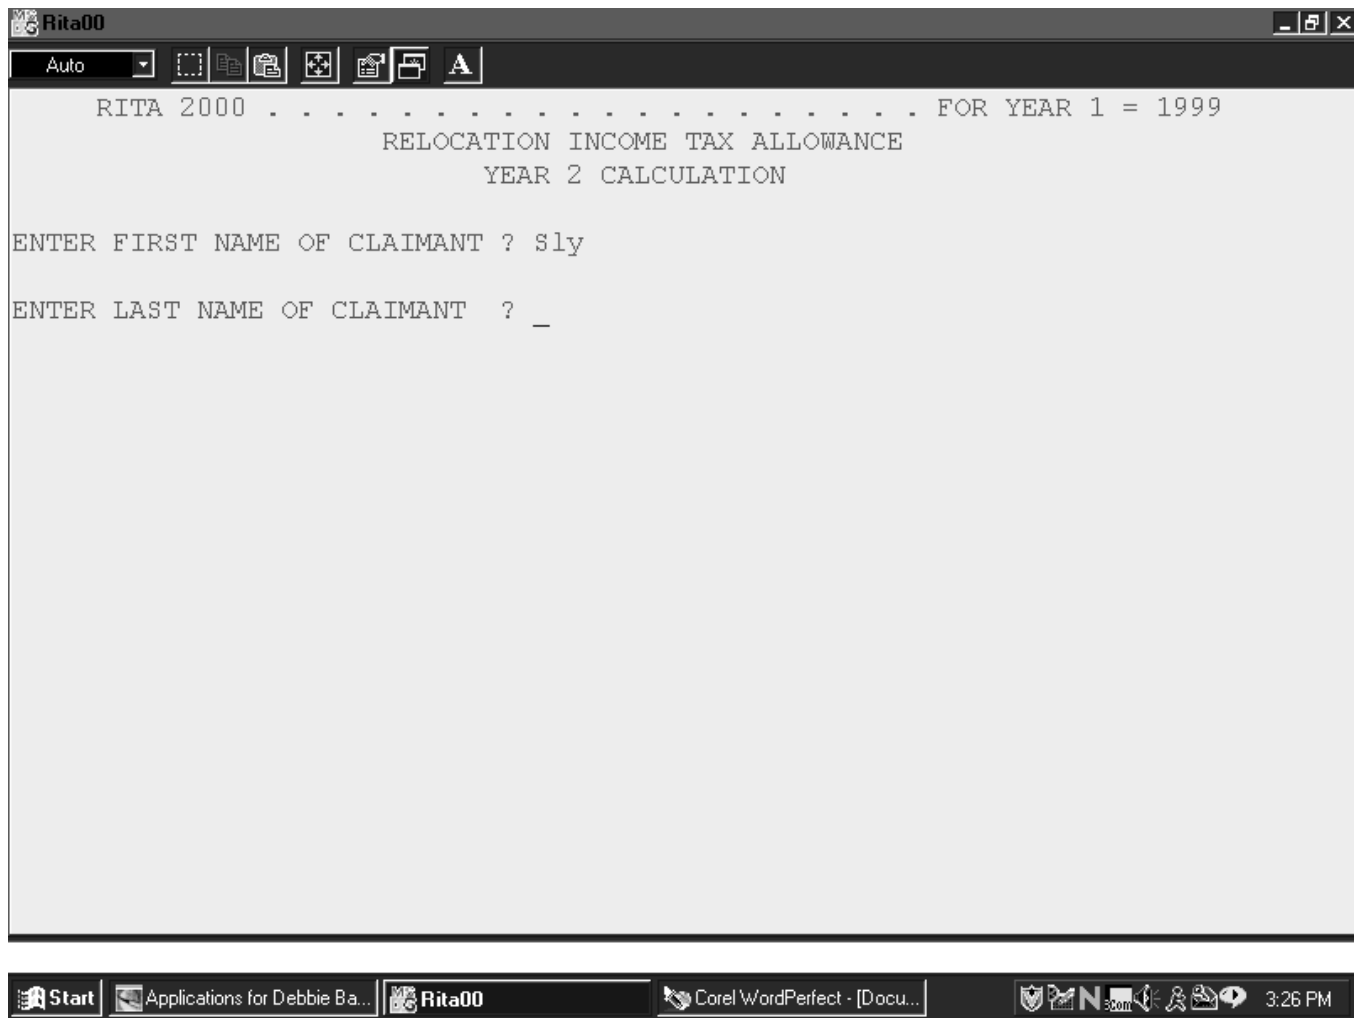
Rita00

Auto

A

RITA 2000 . . . . . . . . . . . . . . . . . . . . FOR YEAR 1 = 1999

RELOCATION INCOME TAX ALLOWANCE

YEAR 2 CALCULATION

ENTER FIRST NAME OF CLAIMANT ? Sly

ENTER LAST NAME OF CLAIMANT ? _

Start | Applications for Debbie Ba... | Rita00 | Corel WordPerfect - [Docu... | 3:26 PM